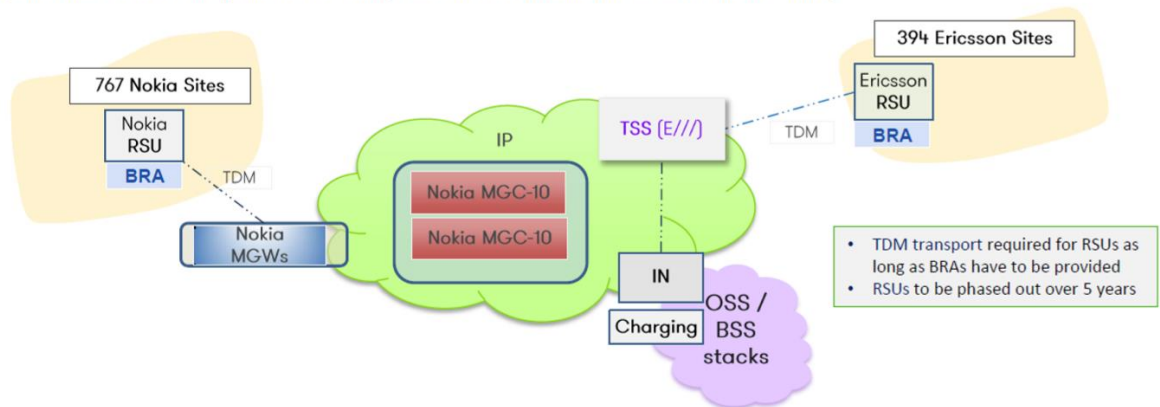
767 Nokia Sites

Nokia RSU

BRA

TDM

Nokia MGWs

IP

Nokia MGC-10

Nokia MGC-10

TSS (E///)

TDM

394 Ericsson Sites

Ericsson RSU

BRA

IN

Charging

OSS / BSS stacks

• TDM transport required for RSUs as long as BRAs have to be provided
• RSUs to be phased out over 5 years